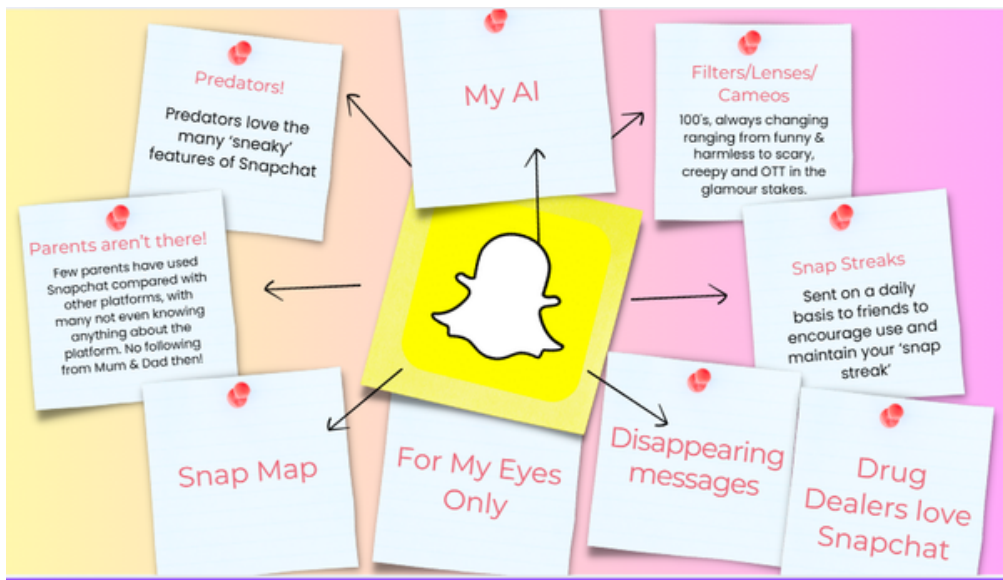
Predators!

Predators love the many 'sneaky' features of Snapchat

My AI

Filters/Lenses/ Cameos

100's, always changing ranging from funny & harmless to scary, creepy and OTT in the glamour stakes.

Parents aren't there!

Few parents have used Snapchat compared with other platforms, with many not even knowing anything about the platform. No following from Mum & Dad then!

Snap Streaks

Sent on a daily basis to friends to encourage use and maintain your 'snap streak'

Snap Map

For My Eyes Only

Disappearing messages

Drug Dealers love Snapchat